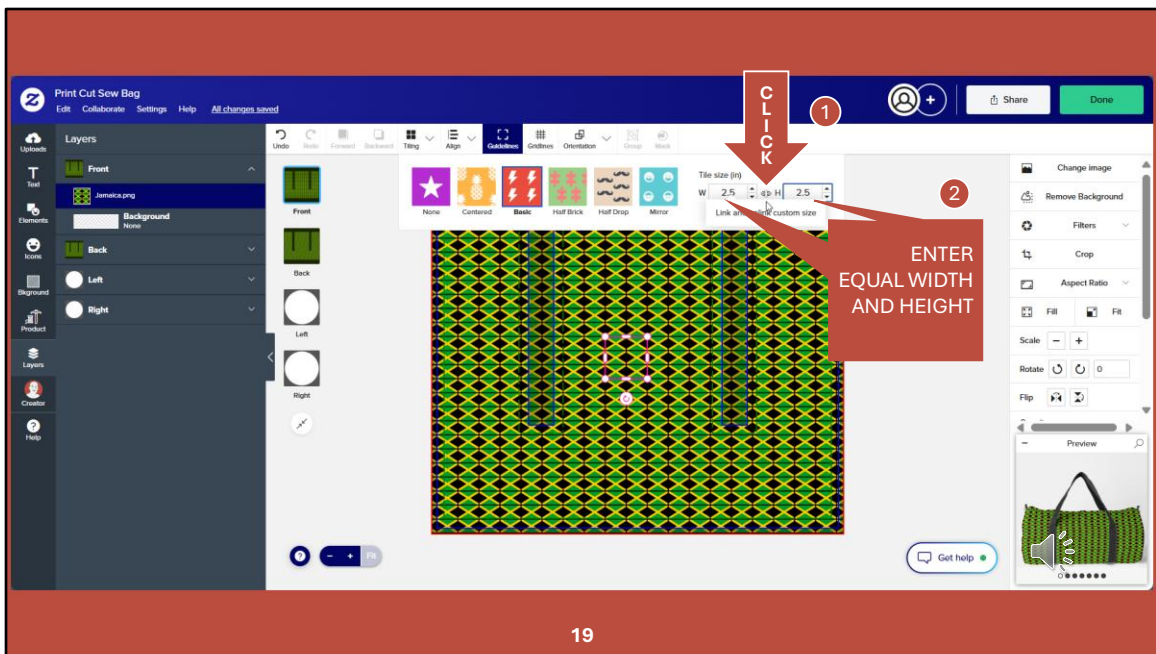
Print Cut Sew Bag
Edit Collaborate Settings Help All changes saved

Share
Done

Uploads
Text
Elements
Icons
Bkground
Product
Layers
Creator
Help

Layers
Front
Jamaica.png
Background
None
Back
Left
Right

Undo Redo Forward Backward Tiling Align Guidelines Gridlines Orientation Group Mask

Front
Back
Left
Right

None Centered Basic Half Brick Half Drop Mirror

Tile size (in)
W 2.5 H 2.5
Link and unlink custom size

C
L
I
C
K

1

2

ENTER EQUAL WIDTH AND HEIGHT

Change image
Remove Background
Filters
Crop
Aspect Ratio
Fill Fit
Scale
Rotate 0
Flip

Preview

Fit

Get help

19